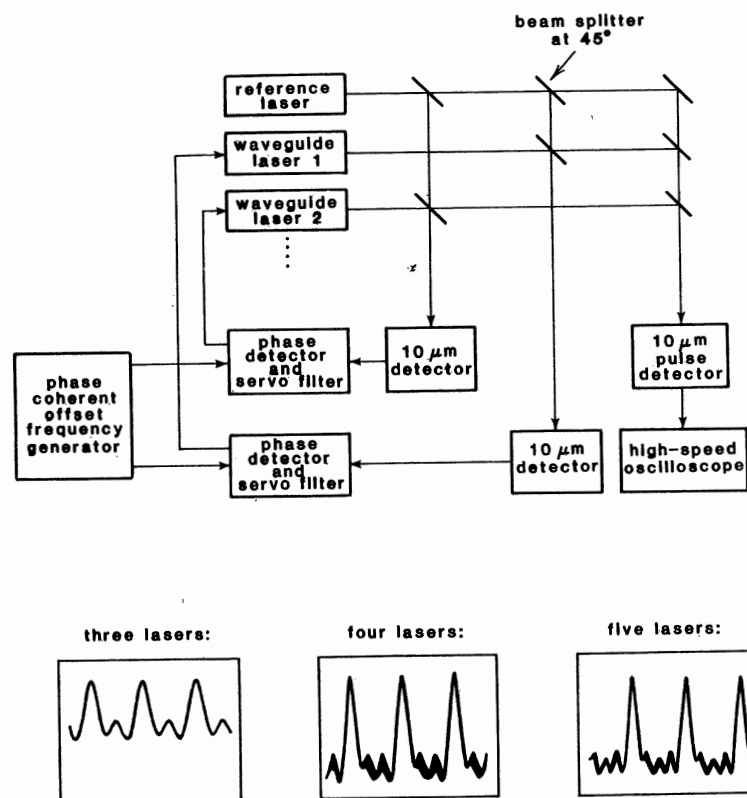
beam splitter at 45°

reference laser

waveguide laser 1

waveguide laser 2

phase detector and servo filter

10 $\mu$m detector

10 $\mu$m pulse detector

phase coherent offset frequency generator

phase detector and servo filter

10 $\mu$m detector

high-speed oscilloscope

three lasers:

four lasers:

five lasers: